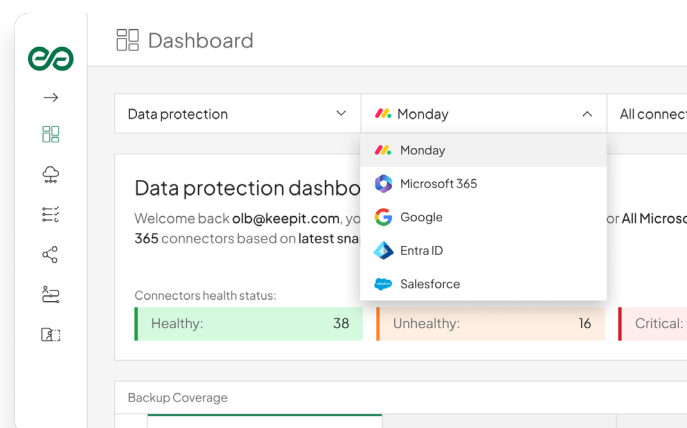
Dashboard

Data protection

Monday

All connect

Monday

Microsoft 365

Google

Entra ID

Salesforce

salesforce

Data protection dashbo

Welcome back **olb@keepit.com**, yo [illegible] or **All Microso** **365** connectors based on **latest sna**

Connectors health status:

Healthy: 38

Unhealthy: 16

Critical:

Backup Coverage